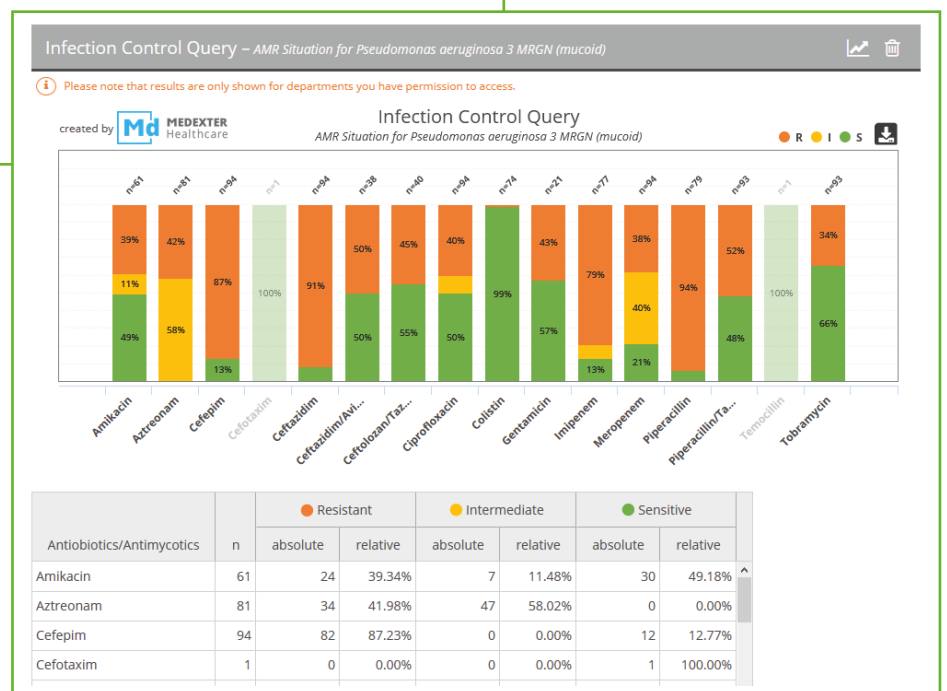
Infection Control Query – AMR Situation for Pseudomonas aeruginosa 3 MRGN (mucoid)

Please note that results are only shown for departments you have permission to access.

created by Md MEDEXTER Healthcare

Infection Control Query
AMR Situation for Pseudomonas aeruginosa 3 MRGN (mucoid)

R I S

n=61 n=81 n=94 n=1 n=94 n=38 n=40 n=94 n=74 n=21 n=77 n=94 n=79 n=93 n=1 n=93

39% 11% 49%
42% 58%
87% 13%
100%
91%
50% 50%
45% 55%
40% 50%
99%
43% 57%
79% 13%
38% 40% 21%
94%
52% 48%
100%
34% 66%

Amikacin Aztreonam Cefepim Cefotaxim Ceftazidim Ceftazidim/Avi... Ceftolozan/Taz... Ciprofloxacin Colistin Gentamicin Imipenem Meropenem Piperacillin Piperacillin/Ta... Temocillin Tobramycin

| Antiobiotics/Antimycotics | n | Resistant absolute | Resistant relative | Intermediate absolute | Intermediate relative | Sensitive absolute | Sensitive relative |
|---|---|---|---|---|---|---|---|
| Amikacin | 61 | 24 | 39.34% | 7 | 11.48% | 30 | 49.18% |
| Aztreonam | 81 | 34 | 41.98% | 47 | 58.02% | 0 | 0.00% |
| Cefepim | 94 | 82 | 87.23% | 0 | 0.00% | 12 | 12.77% |
| Cefotaxim | 1 | 0 | 0.00% | 0 | 0.00% | 1 | 100.00% |